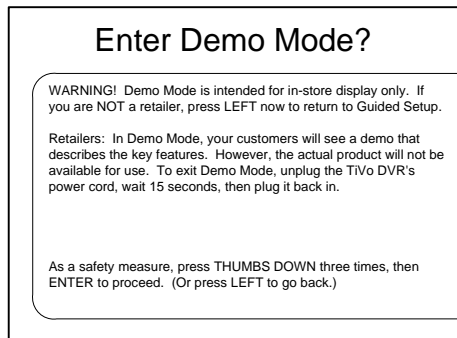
Enter Demo Mode?

WARNING! Demo Mode is intended for in-store display only. If you are NOT a retailer, press LEFT now to return to Guided Setup.

Retailers: In Demo Mode, your customers will see a demo that describes the key features. However, the actual product will not be available for use. To exit Demo Mode, unplug the TiVo DVR's power cord, wait 15 seconds, then plug it back in.

As a safety measure, press THUMBS DOWN three times, then ENTER to proceed. (Or press LEFT to go back.)